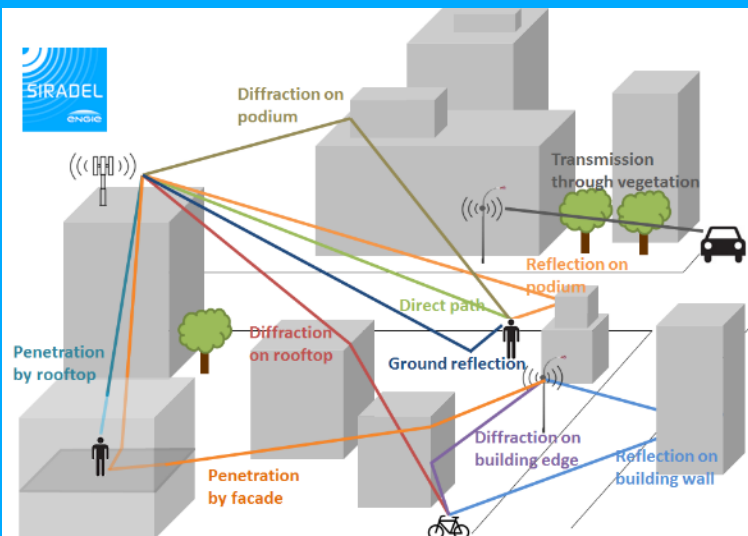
SIRADEL
ENGIE

Diffraction on podium

Transmission through vegetation

Reflection on podium

Direct path

Diffraction on rooftop

Ground reflection

Penetration by rooftop

Diffraction on building edge

Reflection on building wall

Penetration by facade